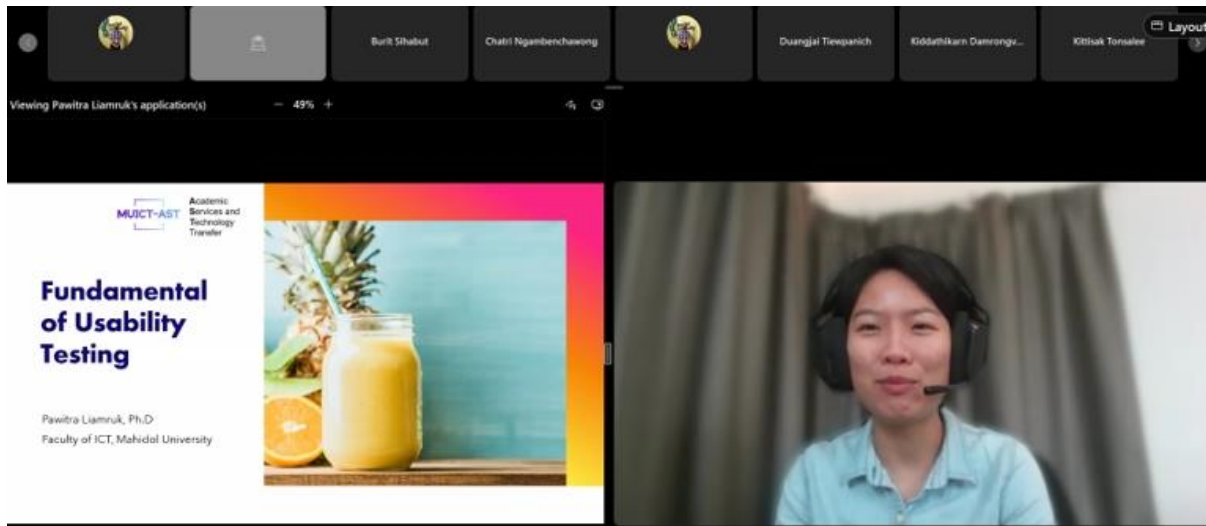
Burit Sihabut
Chatri Ngambenchawong
Duangjai Tiewpanich
Kiddathikarn Damrongu...
Kittisak Tonsalee
Layout

Viewing Pawitra Liamruk's application(s)
— 49% +

MUICT-AST Academic Services and Technology Transfer

Fundamental of Usability Testing

Pawitra Liamruk, Ph.D
Faculty of ICT, Mahidol University